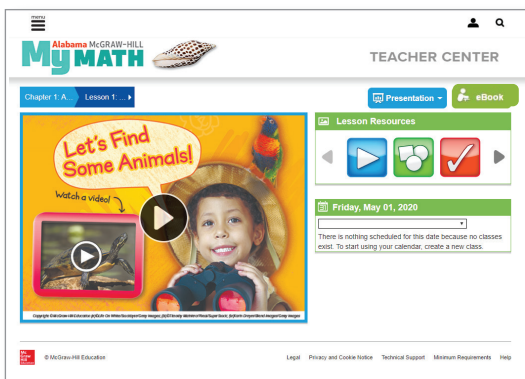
menu

My Alabama McGRAW-HILL MATH

TEACHER CENTER

Chapter 1: A... Lesson 1: ...

Presentation

eBook

Let's Find Some Animals!

Watch a video!

Copyright ©McGraw-Hill Education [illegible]

Lesson Resources

Friday, May 01, 2020

There is nothing scheduled for this date because no classes exist. To start using your calendar, create a new class.

Mc Graw Hill Education

© McGraw-Hill Education

Legal Privacy and Cookie Notice Technical Support Minimum Requirements Help